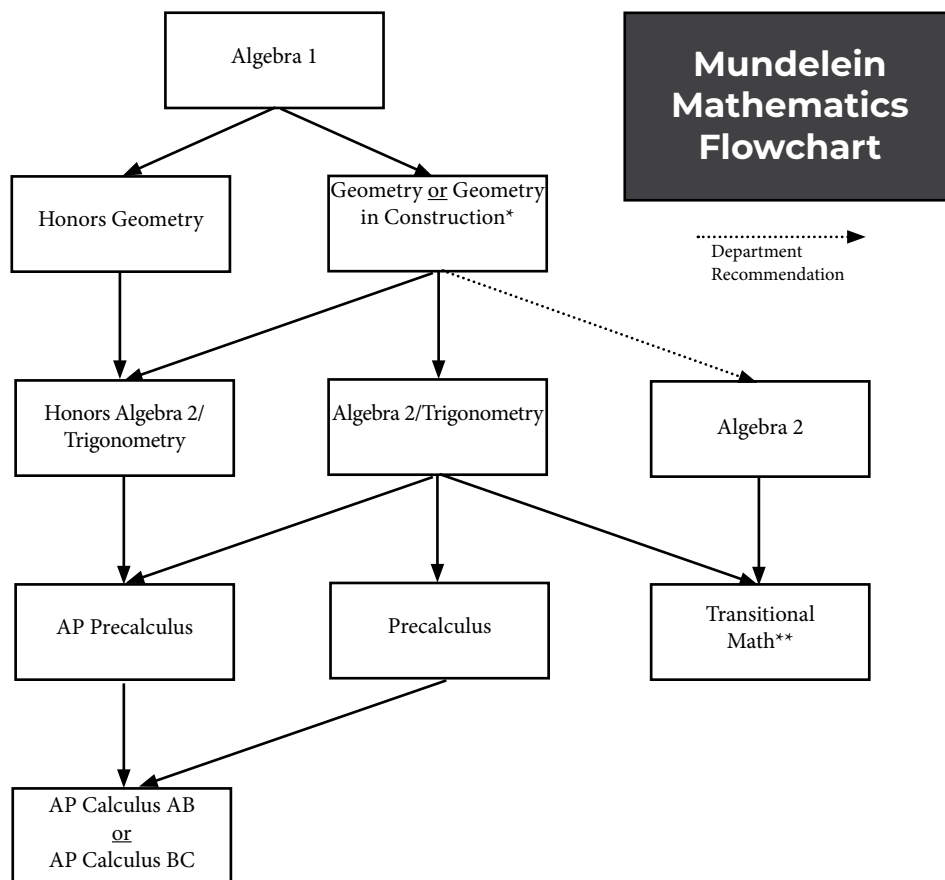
Algebra 1

Mundelein Mathematics Flowchart

Honors Geometry

Geometry or Geometry in Construction*

Department Recommendation

Honors Algebra 2/ Trigonometry

Algebra 2/Trigonometry

Algebra 2

AP Precalculus

Precalculus

Transitional Math**

AP Calculus AB
or
AP Calculus BC